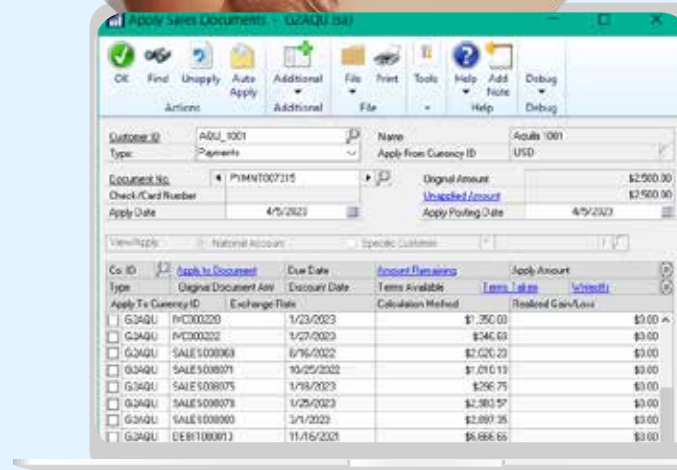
Apply Sales Documents - G2AQU (sa)

OK Find Unapply Auto Apply Additional File Print Tools Help Add Note Debug
Actions Additional File Help Debug

Customer ID AQU_1001 Name Aquila 1001
Type: Payments Apply From Currency ID USD

Document No. PYMNT007315 Original Amount $2,500.00
Check /Card Number Unapplied Amount $2,500.00
Apply Date 4/5/2023 Apply Posting Date 4/5/2023

View/Apply: National Account Specific Customer

| Co. ID | Apply to Document | Due Date | Amount Remaining | Apply Amount |
|---|---|---|---|---|
| Type | Original Document Amt | Discount Date | Terms Available Terms Taken | Writeoffs |
| Apply To Currency ID | Exchange Rate | | Calculation Method | Realized Gain/Loss |
| G2AQU | IVC000220 | 1/23/2023 | $1,250.00 | $0.00 |
| G2AQU | IVC000222 | 1/27/2023 | $346.60 | $0.00 |
| G2AQU | SALES008063 | 8/16/2022 | $2,020.23 | $0.00 |
| G2AQU | SALES008071 | 10/25/2022 | $1,010.13 | $0.00 |
| G2AQU | SALES008075 | 1/18/2023 | $286.75 | $0.00 |
| G2AQU | SALES008078 | 1/25/2023 | $2,980.57 | $0.00 |
| G2AQU | SALES008080 | 3/1/2023 | $2,897.35 | $0.00 |
| G2AQU | DEBIT000013 | 11/16/2021 | $5,666.66 | $0.00 |